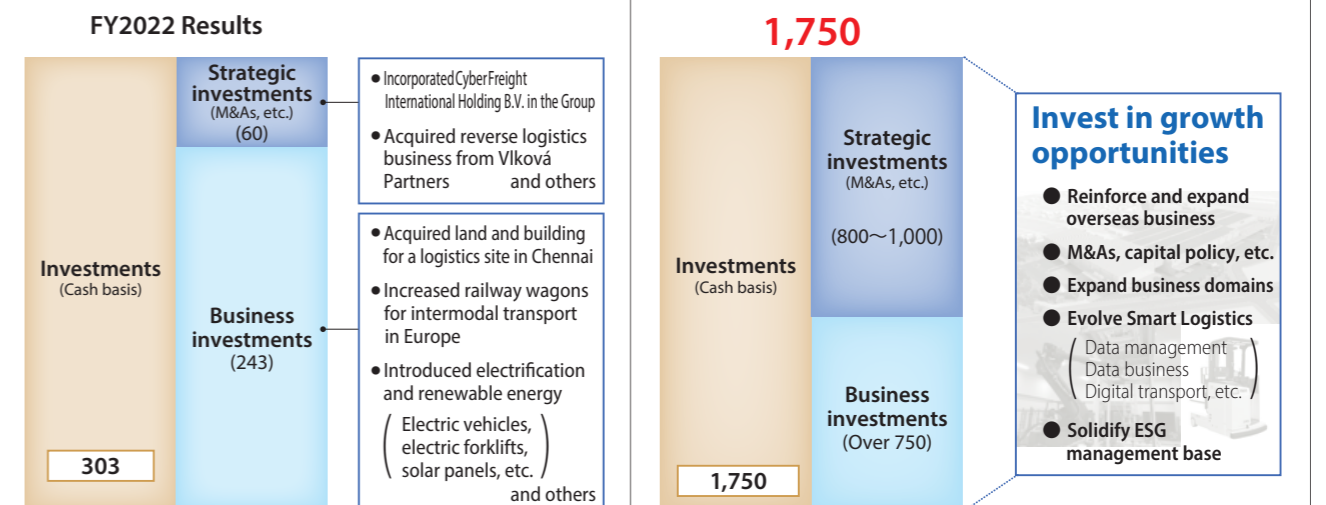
FY2022 Results

Investments
(Cash basis)

303

Strategic investments
(M&As, etc.)
(60)

Business investments
(243)

• Incorporated CyberFreight International Holding B.V. in the Group
• Acquired reverse logistics business from Vlková Partners and others

• Acquired land and building for a logistics site in Chennai
• Increased railway wagons for intermodal transport in Europe
• Introduced electrification and renewable energy
( Electric vehicles, electric forklifts, solar panels, etc. )
and others

1,750

Investments
(Cash basis)

1,750

Strategic investments
(M&As, etc.)
(800〜1,000)

Business investments
(Over 750)

Invest in growth opportunities

● Reinforce and expand overseas business
● M&As, capital policy, etc.
● Expand business domains
● Evolve Smart Logistics
( Data management
Data business
Digital transport, etc. )
● Solidify ESG management base